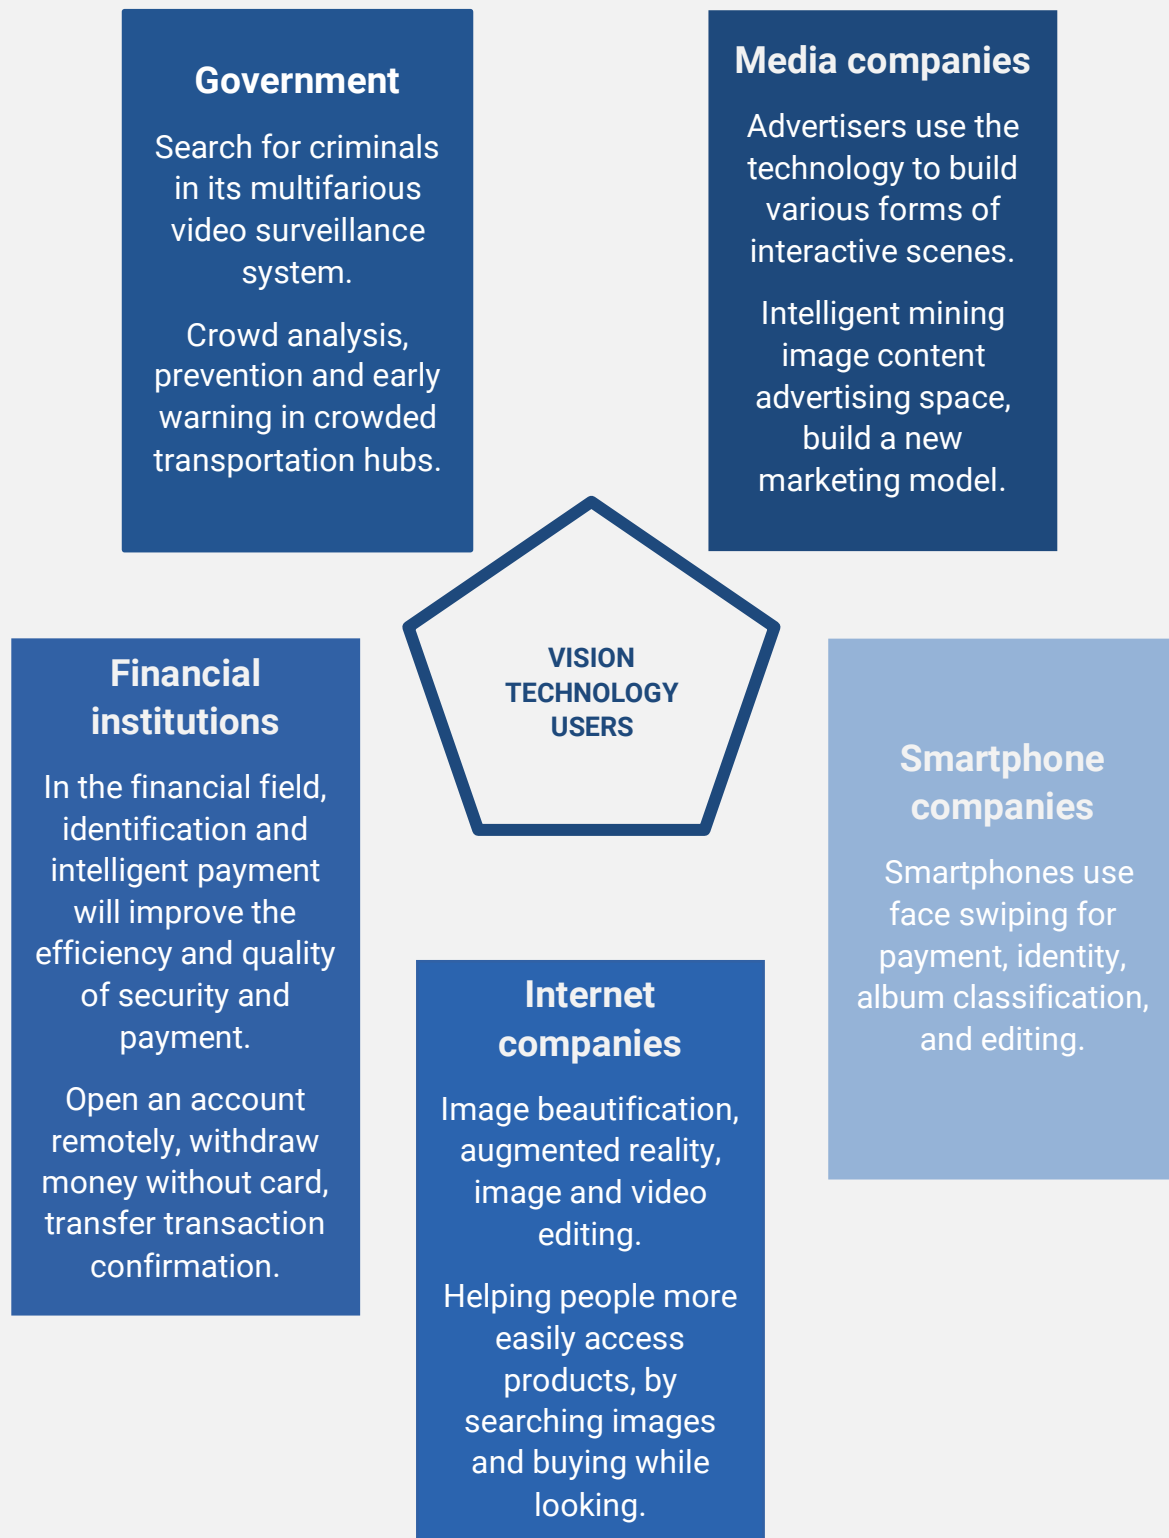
Government

Search for criminals in its multifarious video surveillance system.

Crowd analysis, prevention and early warning in crowded transportation hubs.

Media companies

Advertisers use the technology to build various forms of interactive scenes.

Intelligent mining image content advertising space, build a new marketing model.

VISION TECHNOLOGY USERS

Financial institutions

In the financial field, identification and intelligent payment will improve the efficiency and quality of security and payment.

Open an account remotely, withdraw money without card, transfer transaction confirmation.

Smartphone companies

Smartphones use face swiping for payment, identity, album classification, and editing.

Internet companies

Image beautification, augmented reality, image and video editing.

Helping people more easily access products, by searching images and buying while looking.